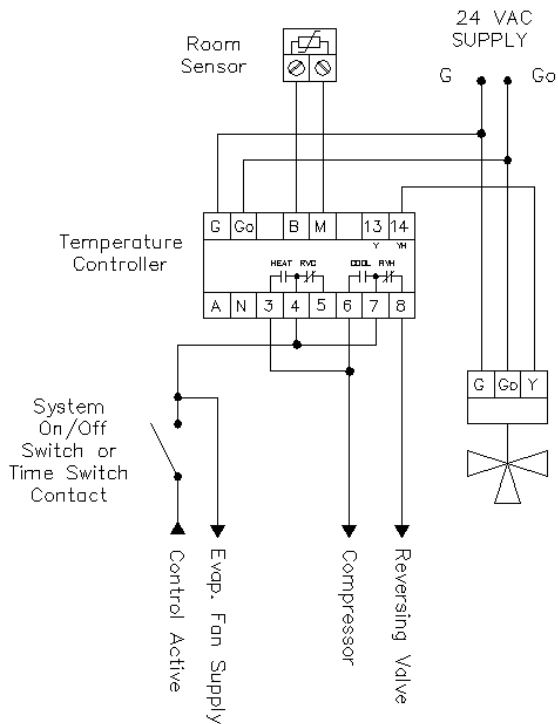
24 VAC SUPPLY

G

Go

Room Sensor

G | Go | | B | M | | 13 | 14

Y YH

Temperature Controller

HEAT RVC COOL RVH

A | N | 3 | 4 | 5 | 6 | 7 | 8

G | Go | Y

System On/Off Switch or Time Switch Contact

Control Active

Evap. Fan Supply

Compressor

Reversing Valve